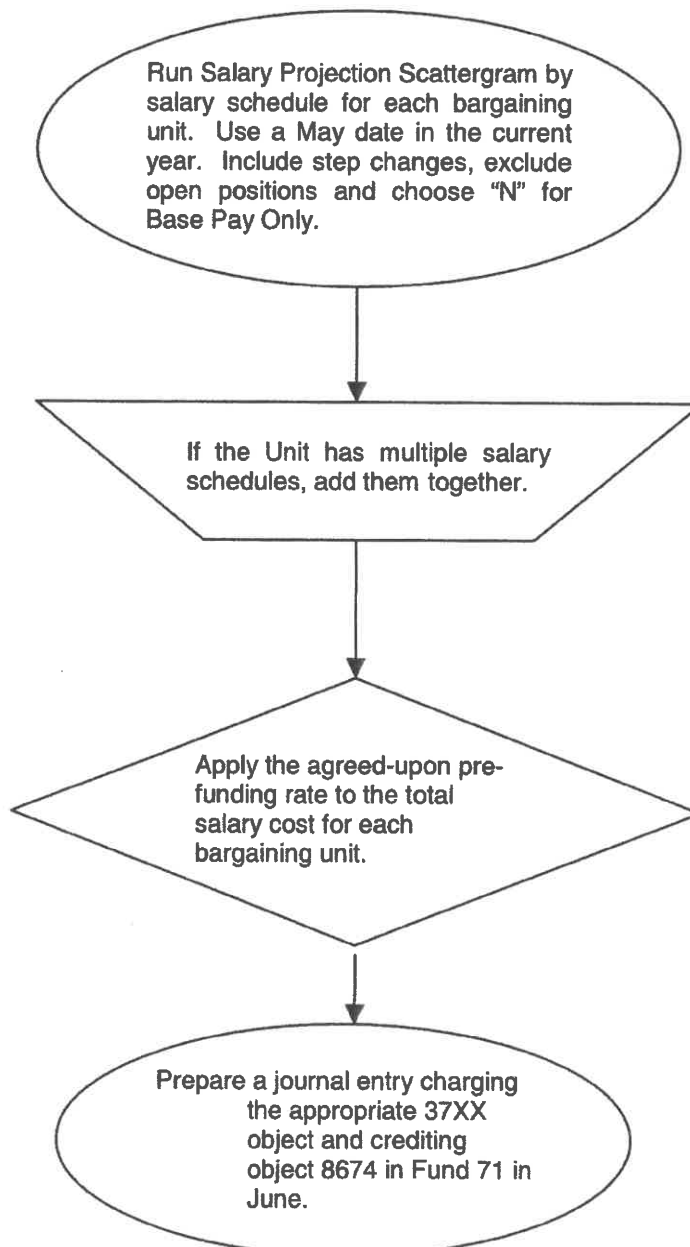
Run Salary Projection Scattergram by salary schedule for each bargaining unit. Use a May date in the current year. Include step changes, exclude open positions and choose "N" for Base Pay Only.

If the Unit has multiple salary schedules, add them together.

Apply the agreed-upon pre-funding rate to the total salary cost for each bargaining unit.

Prepare a journal entry charging the appropriate 37XX object and crediting object 8674 in Fund 71 in June.